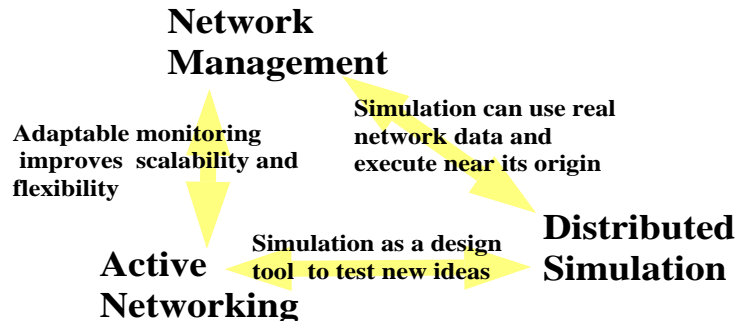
Network Management

Adaptable monitoring improves scalability and flexibility

Simulation can use real network data and execute near its origin

Distributed Simulation

Simulation as a design tool to test new ideas

Active Networking